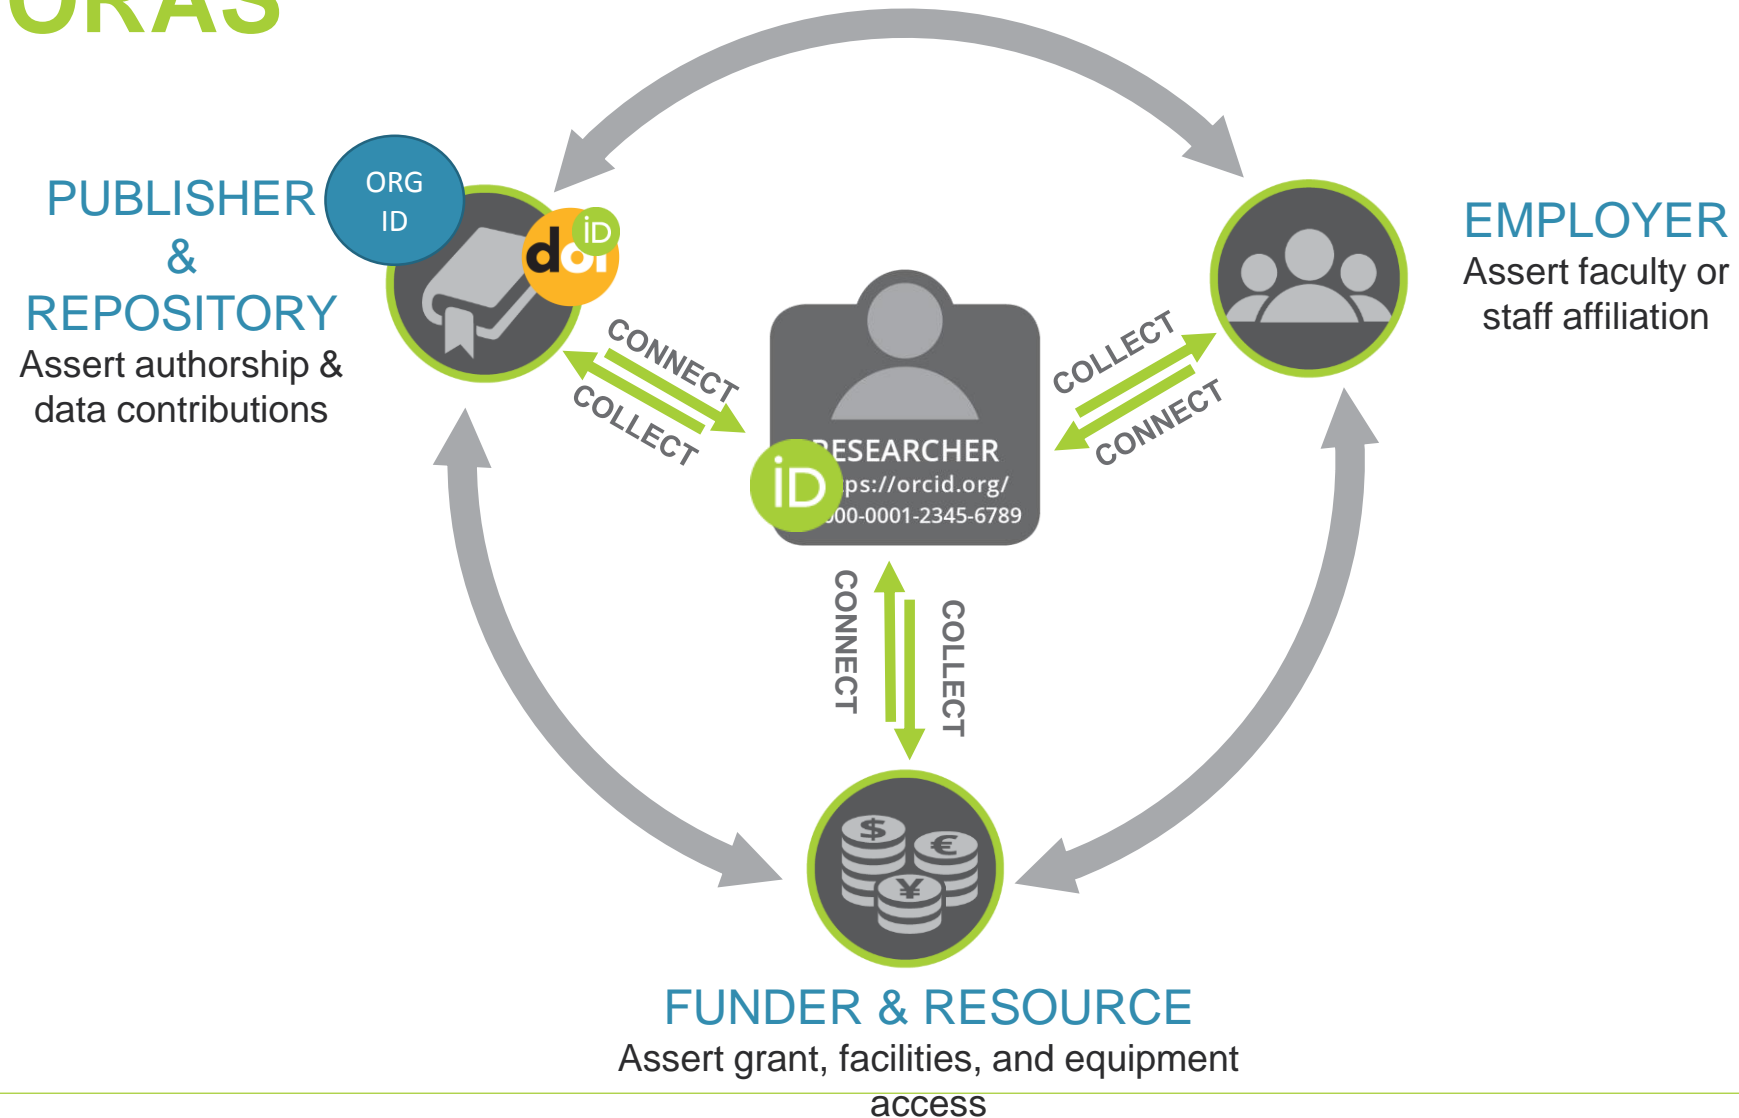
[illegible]

PUBLISHER & REPOSITORY
Assert authorship & data contributions

ORG ID

iD

d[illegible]

CONNECT

COLLECT

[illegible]ESEARCHER
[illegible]ps://orcid.org/
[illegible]00-0001-2345-6789

iD

COLLECT

CONNECT

EMPLOYER
Assert faculty or staff affiliation

CONNECT

COLLECT

$ € ¥

FUNDER & RESOURCE
Assert grant, facilities, and equipment access